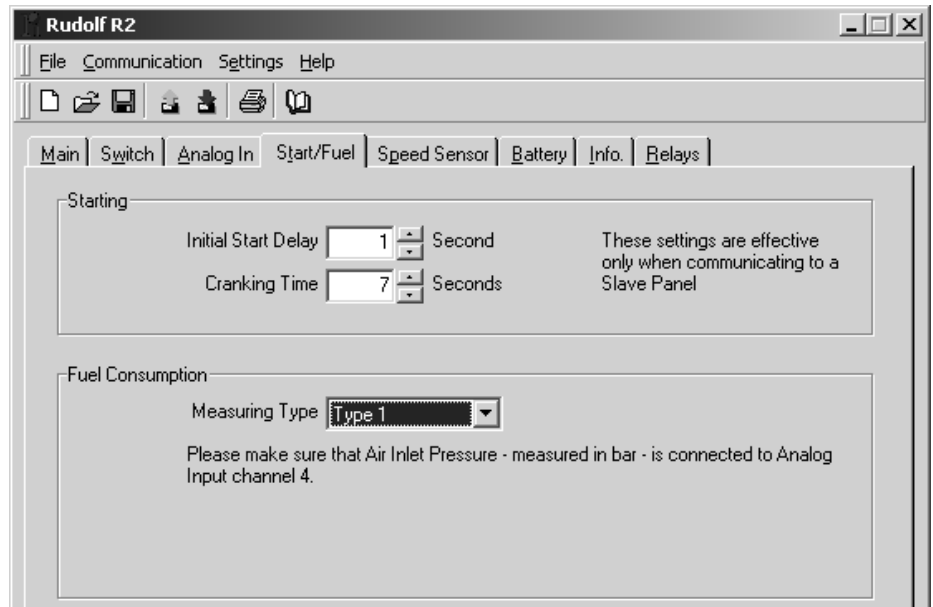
Rudolf R2

File Communication Settings Help

Main | Switch | Analog In | Start/Fuel | Speed Sensor | Battery | Info. | Relays

Starting

Initial Start Delay 1 Second

Cranking Time 7 Seconds

These settings are effective only when communicating to a Slave Panel

Fuel Consumption

Measuring Type Type 1

Please make sure that Air Inlet Pressure - measured in bar - is connected to Analog Input channel 4.